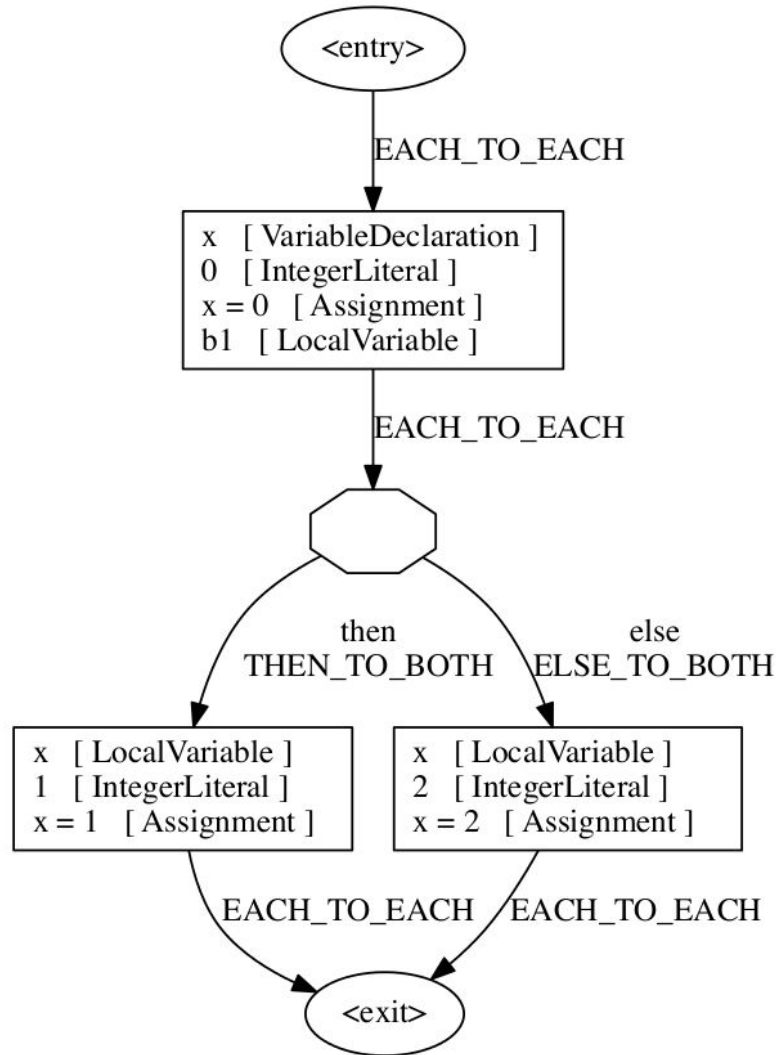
<entry>

EACH_TO_EACH

x [ VariableDeclaration ]
0 [ IntegerLiteral ]
x = 0 [ Assignment ]
b1 [ LocalVariable ]

EACH_TO_EACH

then
THEN_TO_BOTH

else
ELSE_TO_BOTH

x [ LocalVariable ]
1 [ IntegerLiteral ]
x = 1 [ Assignment ]

x [ LocalVariable ]
2 [ IntegerLiteral ]
x = 2 [ Assignment ]

EACH_TO_EACH

EACH_TO_EACH

<exit>